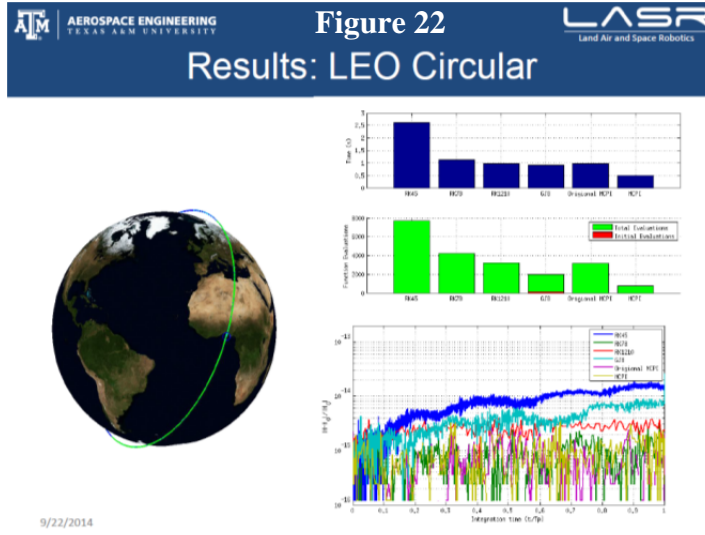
ĀM AEROSPACE ENGINEERING TEXAS A&M UNIVERSITY

Figure 22

LASR Land Air and Space Robotics

Results: LEO Circular

3
2.5
2
1.5
1
0.5
0
Time (s)
RK45 RK78 RK1210 G78 Original MCPI MCPI

8000
6000
4000
2000
0
Function Evaluations
Total Evaluations
Initial Evaluations
RK45 RK78 RK1210 G78 Original MCPI MCPI

$10^{-13}$
$10^{-14}$
$10^{-15}$
$10^{-16}$
RK45
RK78
RK1210
G78
Original MCPI
MCPI
0 0.1 0.2 0.3 0.4 0.5 0.6 0.7 0.8 0.9 1
Integration time (t/Tp)

9/22/2014